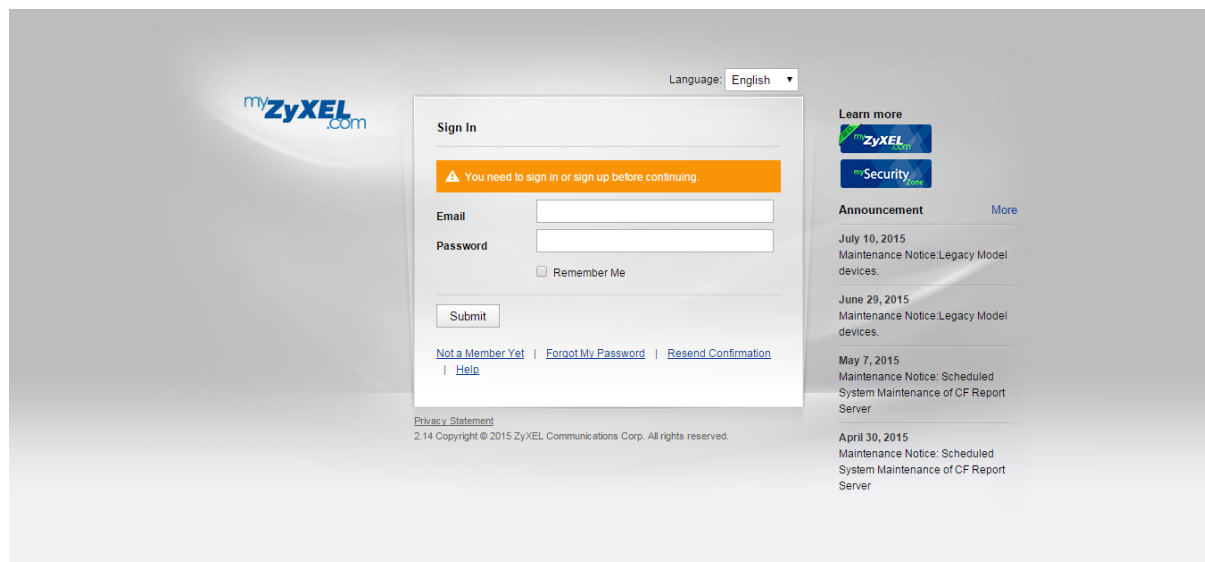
Language: English

myZyXEL.com

Sign In

You need to sign in or sign up before continuing.

Email

Password

Remember Me

Submit

Not a Member Yet | Forgot My Password | Resend Confirmation | Help

Privacy Statement
2.14 Copyright © 2015 ZyXEL Communications Corp. All rights reserved.

Learn more

myZyXEL.com

mySecurity zone

Announcement More

July 10, 2015
Maintenance Notice:Legacy Model devices.

June 29, 2015
Maintenance Notice:Legacy Model devices.

May 7, 2015
Maintenance Notice: Scheduled System Maintenance of CF Report Server

April 30, 2015
Maintenance Notice: Scheduled System Maintenance of CF Report Server